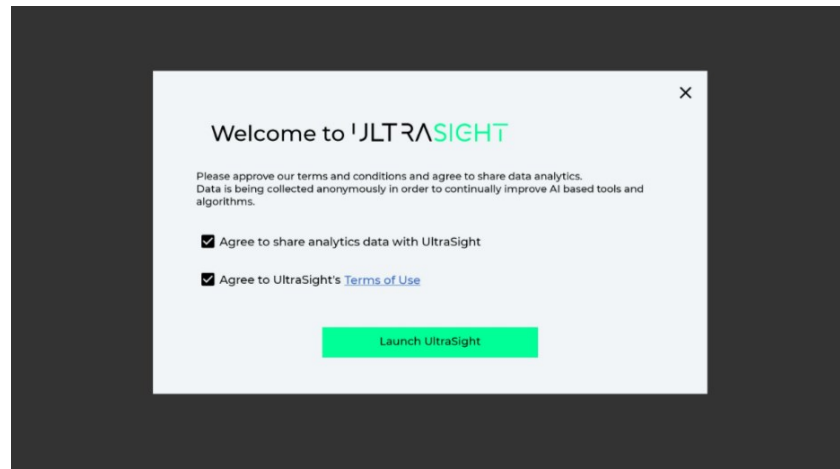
×

Welcome to ULTRASIGHT

Please approve our terms and conditions and agree to share data analytics.
Data is being collected anonymously in order to continually improve AI based tools and algorithms.

Agree to share analytics data with UltraSight

Agree to UltraSight's Terms of Use

Launch UltraSight